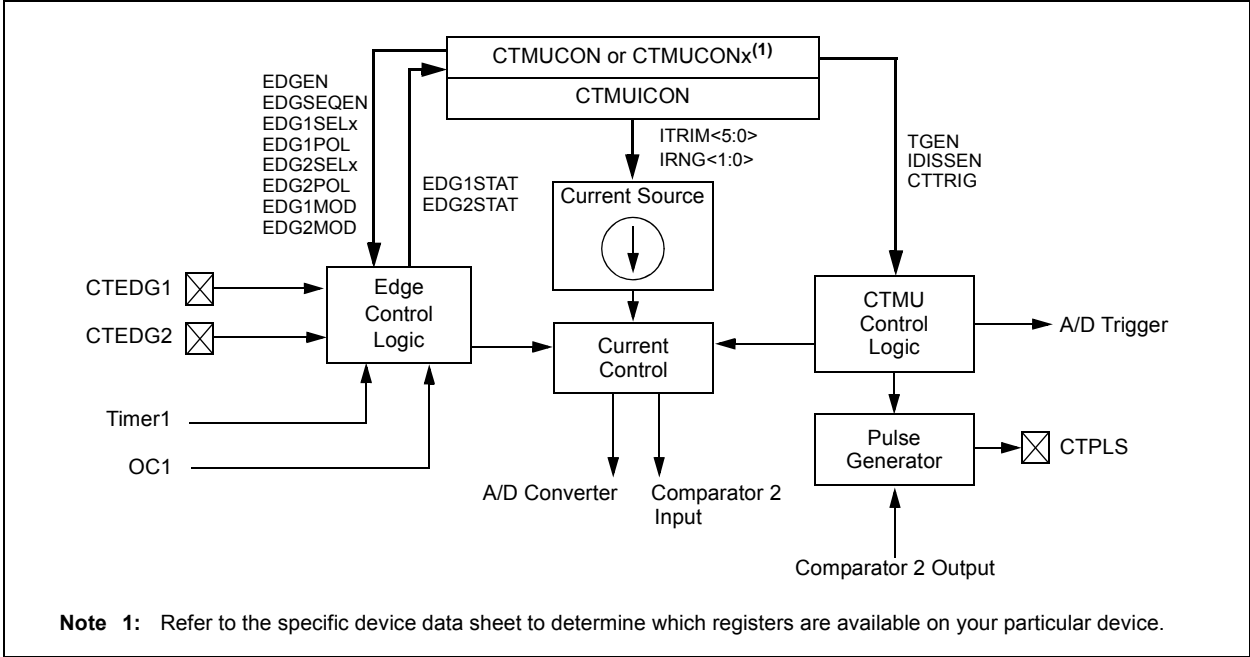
CTMUCON or CTMUCONx$^{(1)}$

CTMUICON

EDGEN
EDGSEQEN
EDG1SELx
EDG1POL
EDG2SELx
EDG2POL
EDG1MOD
EDG2MOD

EDG1STAT
EDG2STAT

ITRIM<5:0>
IRNG<1:0>

TGEN
IDISSEN
CTTRIG

Current Source

CTEDG1

CTEDG2

Edge Control Logic

Current Control

CTMU Control Logic

A/D Trigger

Timer1

OC1

Pulse Generator

CTPLS

A/D Converter

Comparator 2 Input

Comparator 2 Output

**Note 1:** Refer to the specific device data sheet to determine which registers are available on your particular device.